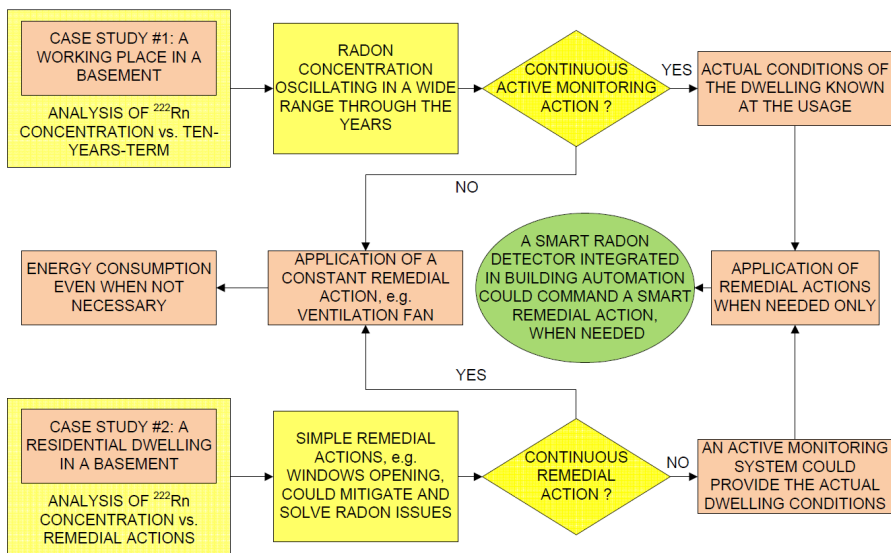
CASE STUDY #1: A WORKING PLACE IN A BASEMENT

ANALYSIS OF $^{222}$Rn CONCENTRATION vs. TEN-YEARS-TERM

RADON CONCENTRATION OSCILLATING IN A WIDE RANGE THROUGH THE YEARS

CONTINUOUS ACTIVE MONITORING ACTION ?

YES

ACTUAL CONDITIONS OF THE DWELLING KNOWN AT THE USAGE

NO

ENERGY CONSUMPTION EVEN WHEN NOT NECESSARY

APPLICATION OF A CONSTANT REMEDIAL ACTION, e.g. VENTILATION FAN

A SMART RADON DETECTOR INTEGRATED IN BUILDING AUTOMATION COULD COMMAND A SMART REMEDIAL ACTION, WHEN NEEDED

APPLICATION OF REMEDIAL ACTIONS WHEN NEEDED ONLY

YES

CASE STUDY #2: A RESIDENTIAL DWELLING IN A BASEMENT

ANALYSIS OF $^{222}$Rn CONCENTRATION vs. REMEDIAL ACTIONS

SIMPLE REMEDIAL ACTIONS, e.g. WINDOWS OPENING, COULD MITIGATE AND SOLVE RADON ISSUES

CONTINUOUS REMEDIAL ACTION ?

NO

AN ACTIVE MONITORING SYSTEM COULD PROVIDE THE ACTUAL DWELLING CONDITIONS